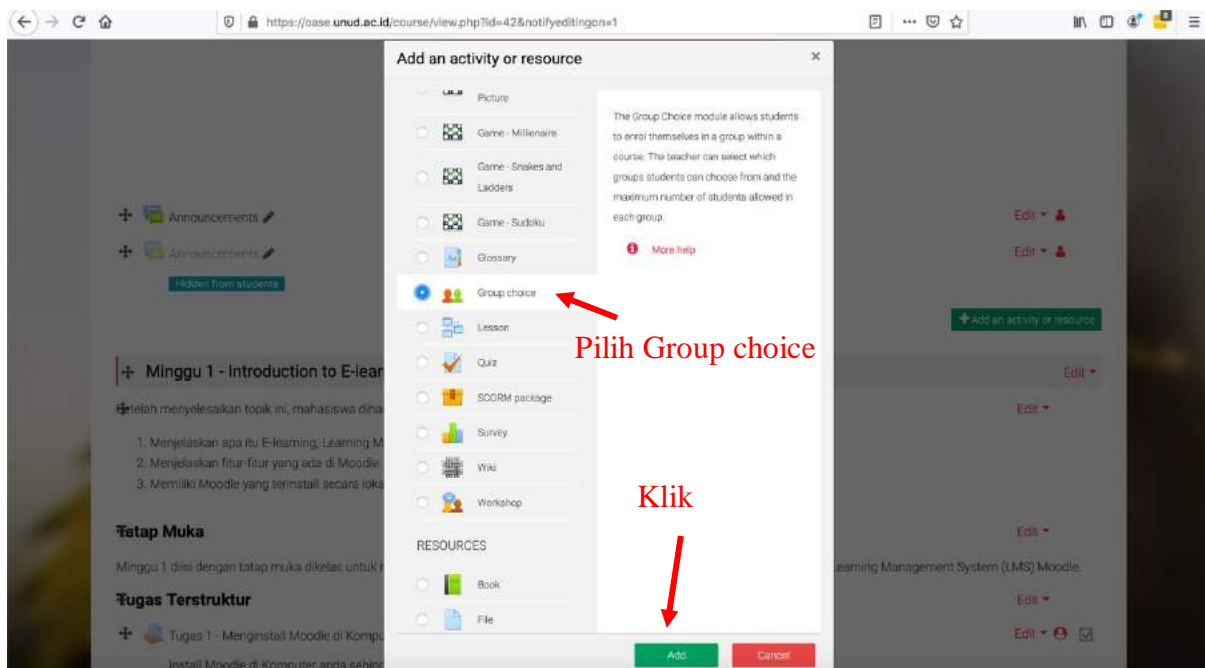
https://oase.unud.ac.id/course/view.php?id=42&notifyeditingon=1

Add an activity or resource ×

Picture
Game - Millionaire
Game - Snakes and Ladders
Game - Sudoku
Glossary
Group choice
Lesson
Quiz
SCORM package
Survey
Wiki
Workshop

RESOURCES

Book
File

The Group Choice module allows students to enrol themselves in a group within a course. The teacher can select which groups students can choose from and the maximum number of students allowed in each group.

More help

Pilih Group choice

Klik

Add Cancel

Announcements
Announcements
Hidden from students
Edit
Edit
Add an activity or resource

Minggu 1 - Introduction to E-lear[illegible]
Edit

Setelah menyelesaikan topik ini, mahasiswa diha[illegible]
Edit

1. Menjelaskan apa itu E-learning, Learning M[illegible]
2. Menjelaskan fitur-fitur yang ada di Moodle
3. Memiliki Moodle yang terinstall secara loka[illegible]

Tatap Muka
Edit

Minggu 1 diisi dengan tatap muka dikelas untuk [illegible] earning Management System (LMS) Moodle.

Tugas Terstruktur
Edit

Tugas 1 - Menginstall Moodle di Kompu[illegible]
Edit

Install Moodle di Komputer anda sebiga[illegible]